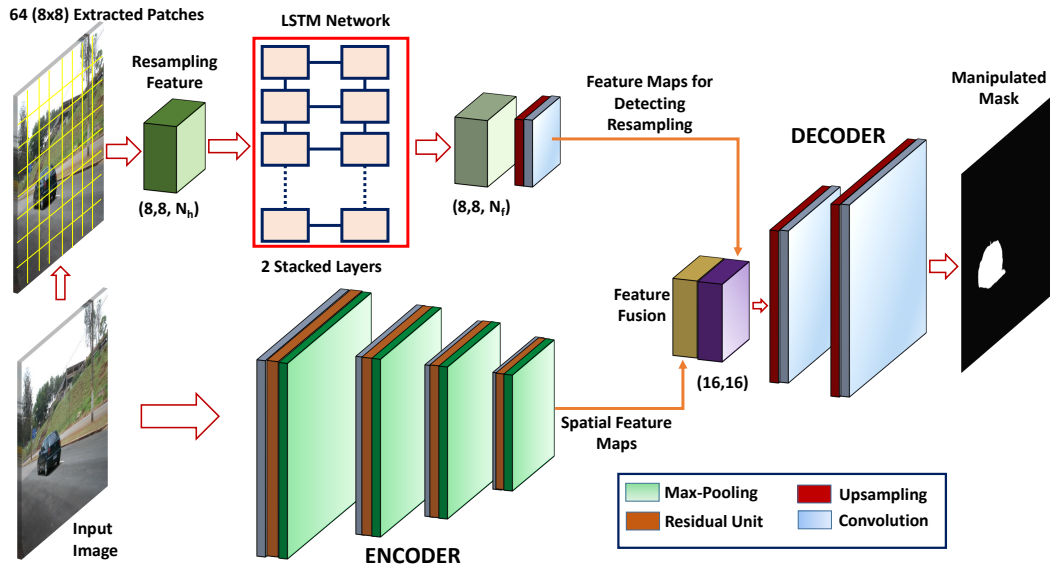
64 (8x8) Extracted Patches

Resampling Feature

$(8,8,N_h)$

LSTM Network

2 Stacked Layers

$(8,8,N_f)$

Feature Maps for Detecting Resampling

DECODER

Manipulated Mask

Feature Fusion

(16,16)

Input Image

Spatial Feature Maps

ENCODER

Max-Pooling

Residual Unit

Upsampling

Convolution